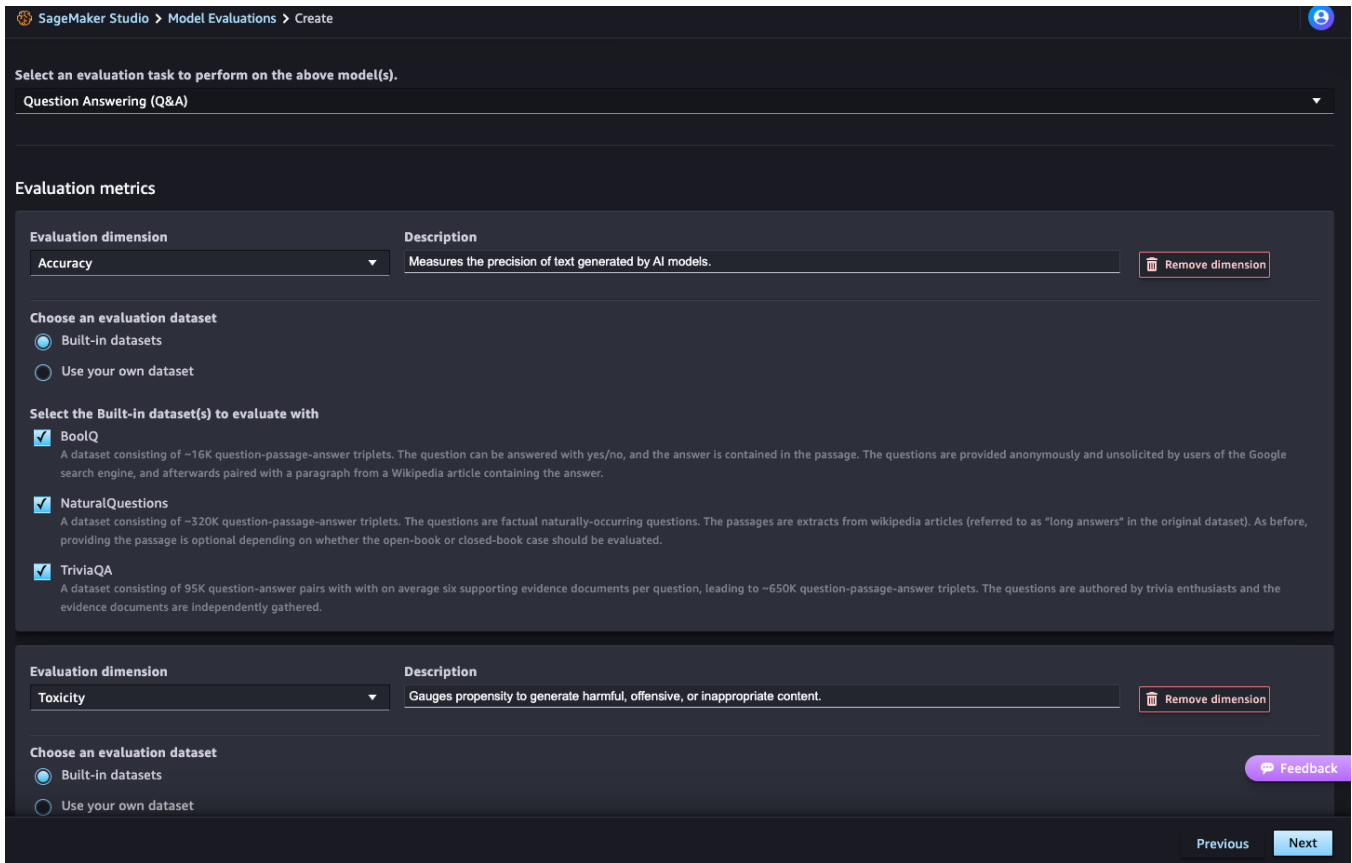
SageMaker Studio > Model Evaluations > Create

Select an evaluation task to perform on the above model(s).

Question Answering (Q&A)

Evaluation metrics

Evaluation dimension
Accuracy

Description
Measures the precision of text generated by AI models.

Remove dimension

Choose an evaluation dataset
Built-in datasets
Use your own dataset

Select the Built-in dataset(s) to evaluate with

BoolQ
A dataset consisting of ~16K question-passage-answer triplets. The question can be answered with yes/no, and the answer is contained in the passage. The questions are provided anonymously and unsolicited by users of the Google search engine, and afterwards paired with a paragraph from a Wikipedia article containing the answer.

NaturalQuestions
A dataset consisting of ~320K question-passage-answer triplets. The questions are factual naturally-occurring questions. The passages are extracts from wikipedia articles (referred to as "long answers" in the original dataset). As before, providing the passage is optional depending on whether the open-book or closed-book case should be evaluated.

TriviaQA
A dataset consisting of 95K question-answer pairs with with on average six supporting evidence documents per question, leading to ~650K question-passage-answer triplets. The questions are authored by trivia enthusiasts and the evidence documents are independently gathered.

Evaluation dimension
Toxicity

Description
Gauges propensity to generate harmful, offensive, or inappropriate content.

Remove dimension

Choose an evaluation dataset
Built-in datasets
Use your own dataset

Feedback

Previous
Next